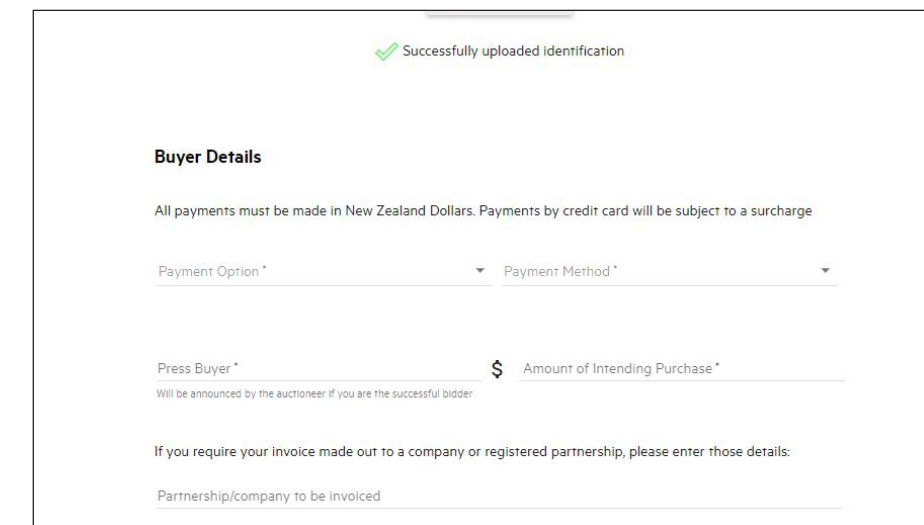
Successfully uploaded identification

Buyer Details

All payments must be made in New Zealand Dollars. Payments by credit card will be subject to a surcharge

Payment Option *

Payment Method *

Press Buyer *

Will be announced by the auctioneer if you are the successful bidder

$

Amount of Intending Purchase *

If you require your invoice made out to a company or registered partnership, please enter those details:

Partnership/company to be invoiced